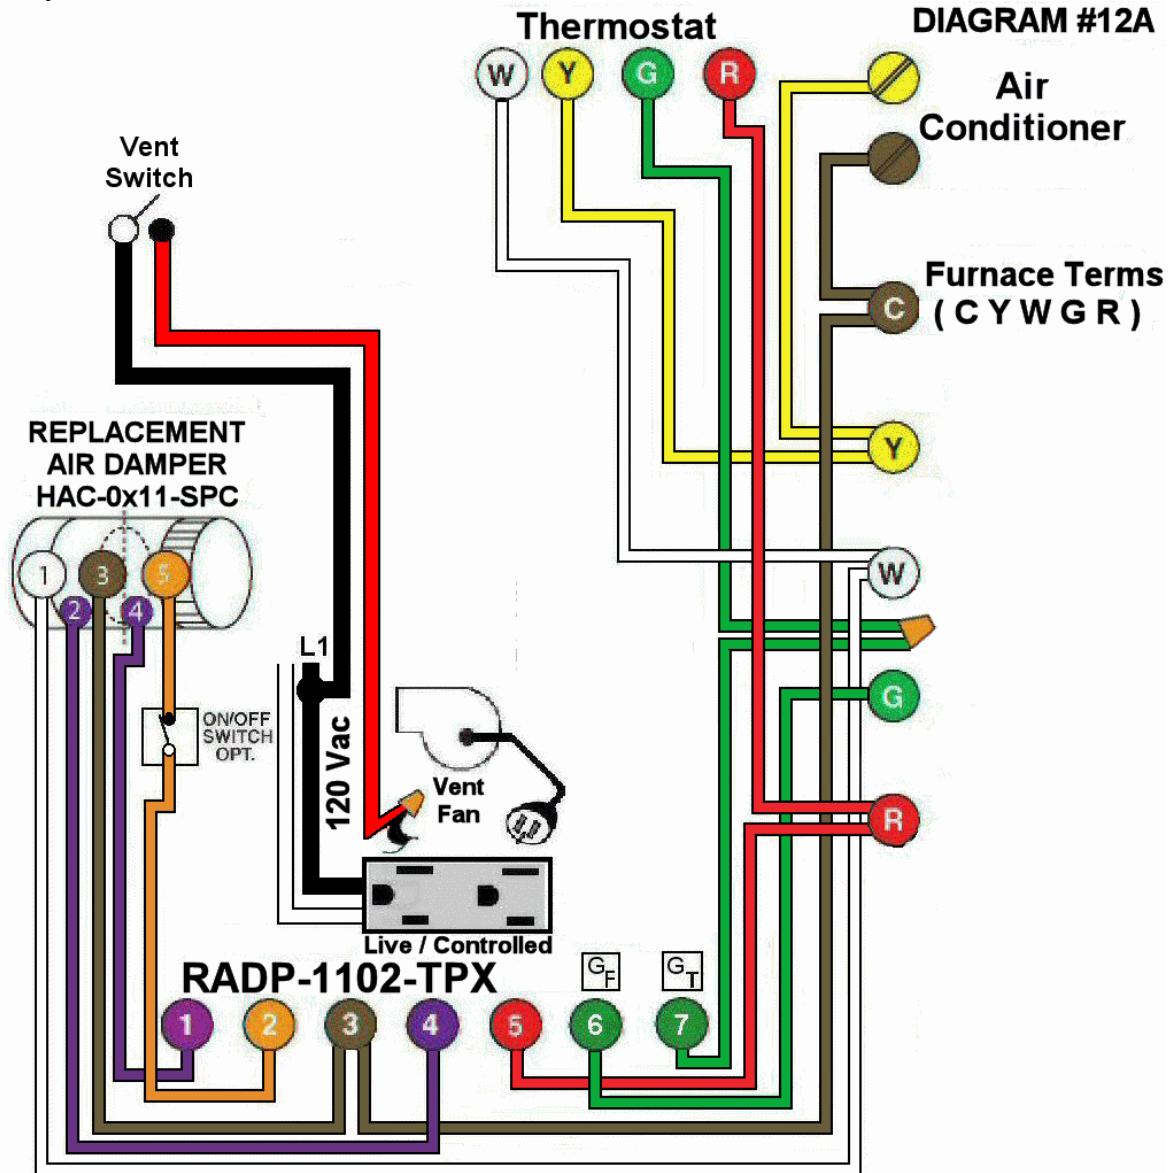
Thermostat

DIAGRAM #12A

W Y G R

Air Conditioner

Vent Switch

Furnace Terms ( C Y W G R )

C

REPLACEMENT AIR DAMPER HAC-0x11-SPC

Y

1 3 5
2 4

W

L1

ON/OFF SWITCH OPT.

G

120 Vac

Vent Fan

R

Live / Controlled

RADP-1102-TPX

$G_F$ $G_T$

1 2 3 4 5 6 7